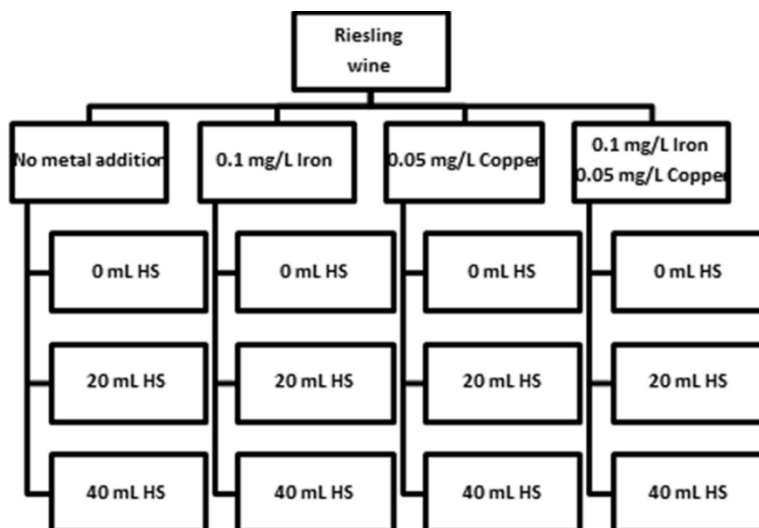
Riesling wine

No metal addition

0 mL HS

20 mL HS

40 mL HS

0.1 mg/L Iron

0 mL HS

20 mL HS

40 mL HS

0.05 mg/L Copper

0 mL HS

20 mL HS

40 mL HS

0.1 mg/L Iron
0.05 mg/L Copper

0 mL HS

20 mL HS

40 mL HS